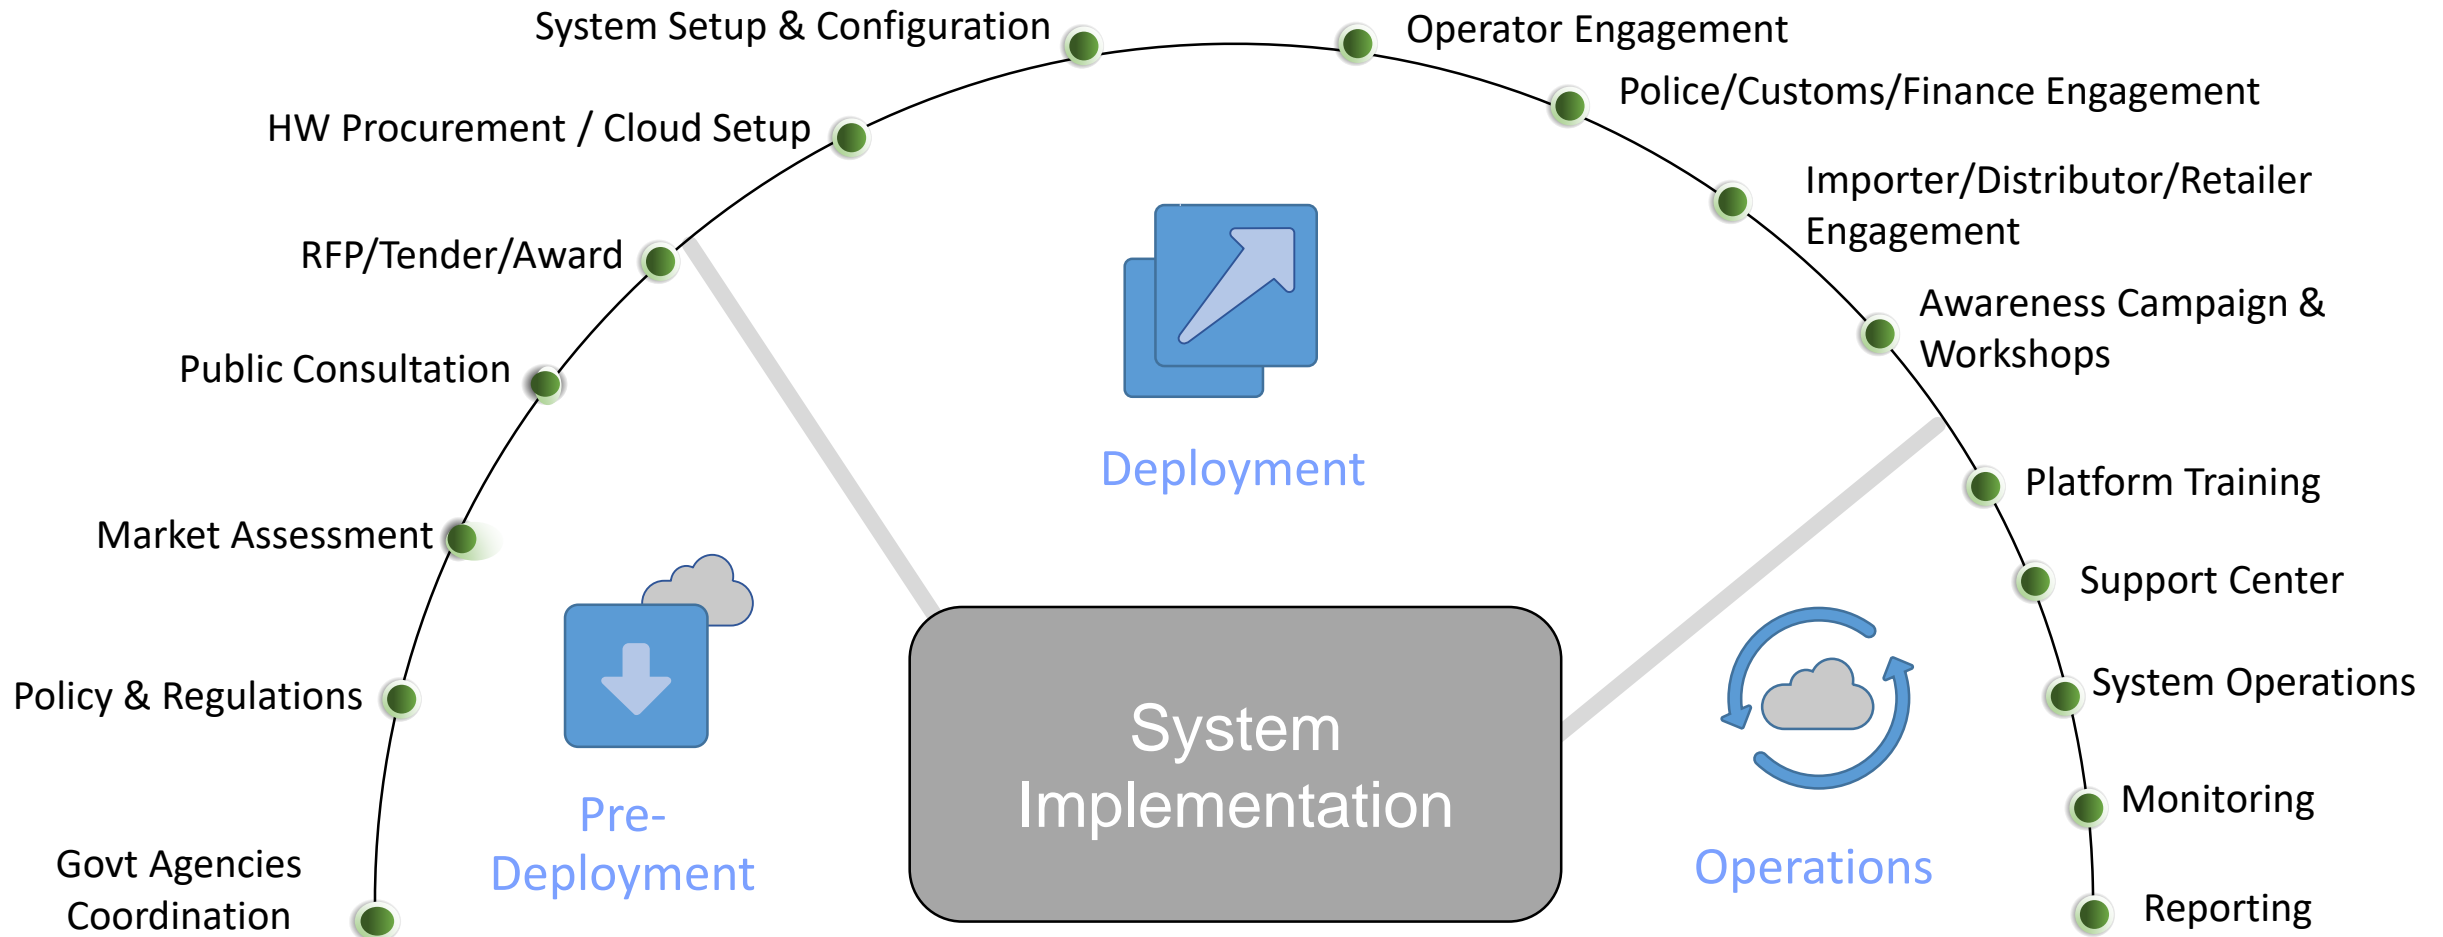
System Setup & Configuration

HW Procurement / Cloud Setup

RFP/Tender/Award

Public Consultation

Market Assessment

Policy & Regulations

Govt Agencies Coordination

Operator Engagement

Police/Customs/Finance Engagement

Importer/Distributor/Retailer Engagement

Awareness Campaign & Workshops

Platform Training

Support Center

System Operations

Monitoring

Reporting

Deployment

Pre-Deployment

System Implementation

Operations